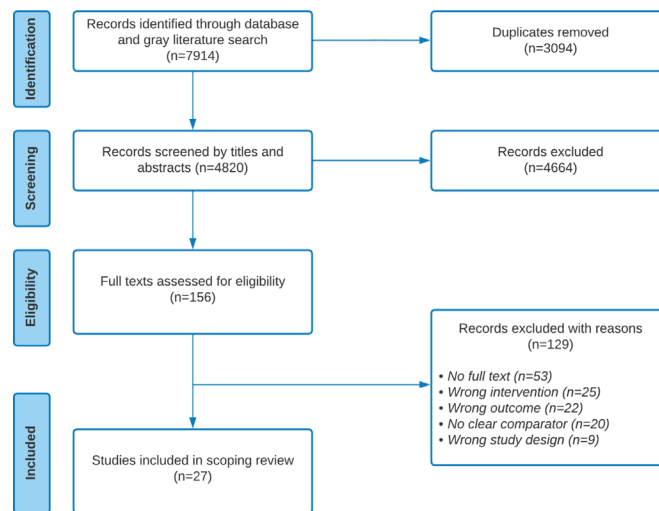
Identification

Records identified through database and gray literature search (n=7914)

Duplicates removed (n=3094)

Screening

Records screened by titles and abstracts (n=4820)

Records excluded (n=4664)

Eligibility

Full texts assessed for eligibility (n=156)

Records excluded with reasons (n=129)

• No full text (n=53)
• Wrong intervention (n=25)
• Wrong outcome (n=22)
• No clear comparator (n=20)
• Wrong study design (n=9)

Included

Studies included in scoping review (n=27)